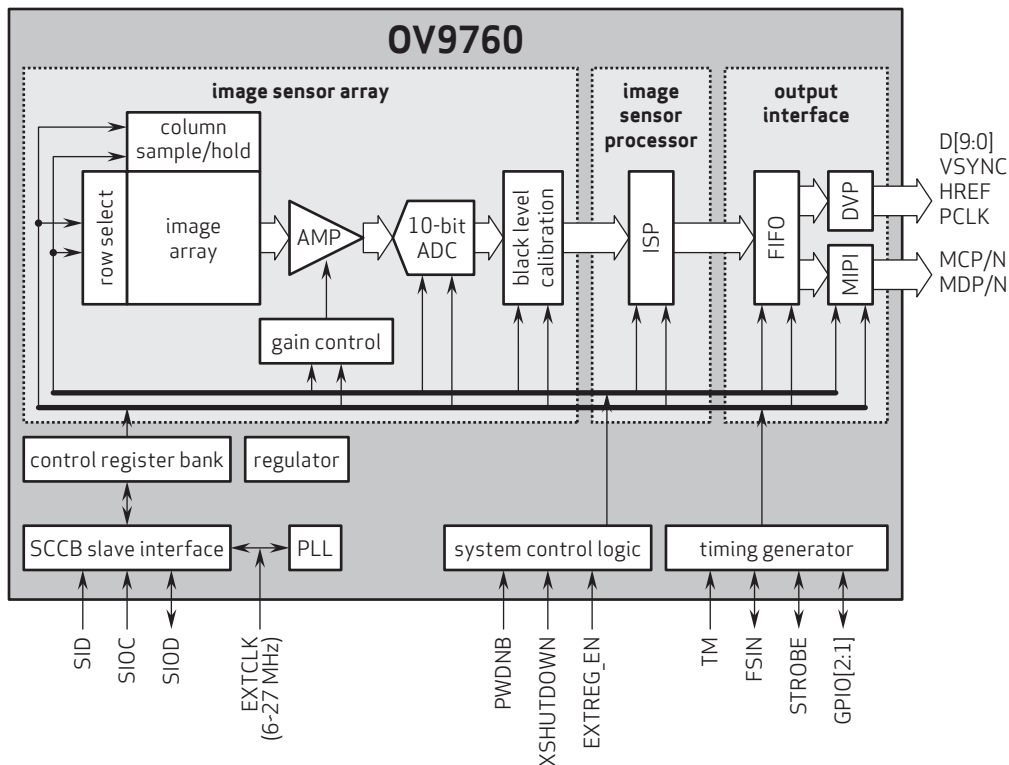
OV9760

image sensor array

image sensor processor

output interface

column sample/hold

row select

image array

AMP

10-bit ADC

black level calibration

ISP

FIFO

DVP

MIPI

D[9:0]
VSYNC
HREF
PCLK

MCP/N
MDP/N

gain control

control register bank

regulator

SCCB slave interface

PLL

system control logic

timing generator

SID

SIOC

SIOD

EXTCLK (6~27 MHz)

PWDNB

XSHUTDOWN

EXTREG_EN

TM

FSIN

STROBE

GPIO[2:1]